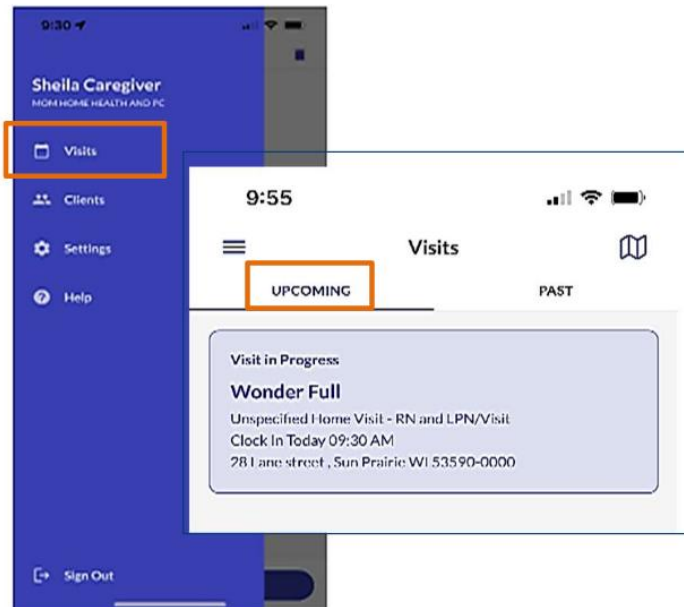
9:30

Sheila Caregiver
MOM HOME HEALTH AND PC

Visits

Clients

Settings

Help

Sign Out

9:55

Visits

UPCOMING

PAST

Visit in Progress

Wonder Full

Unspecified Home Visit - RN and LPN/Visit
Clock In Today 09:30 AM
28 Lane street , Sun Prairie WI 53590-0000